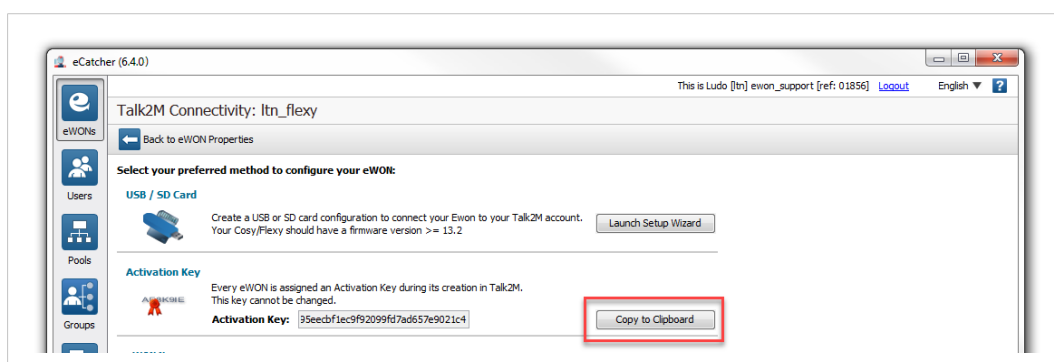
eCatcher (6.4.0)

This is Ludo [ltn] ewon_support [ref: 01856] Logout English ▼ ?

eWONs
Users
Pools
Groups

Talk2M Connectivity: ltn_flexy

Back to eWON Properties

Select your preferred method to configure your eWON:

USB / SD Card

Create a USB or SD card configuration to connect your Ewon to your Talk2M account. Your Cosy/Flexy should have a firmware version >= 13.2

Launch Setup Wizard

Activation Key

Every eWON is assigned an Activation Key during its creation in Talk2M. This key cannot be changed.

Activation Key: 35eecbf1ec9f92099fd7ad657e9021c4

Copy to Clipboard